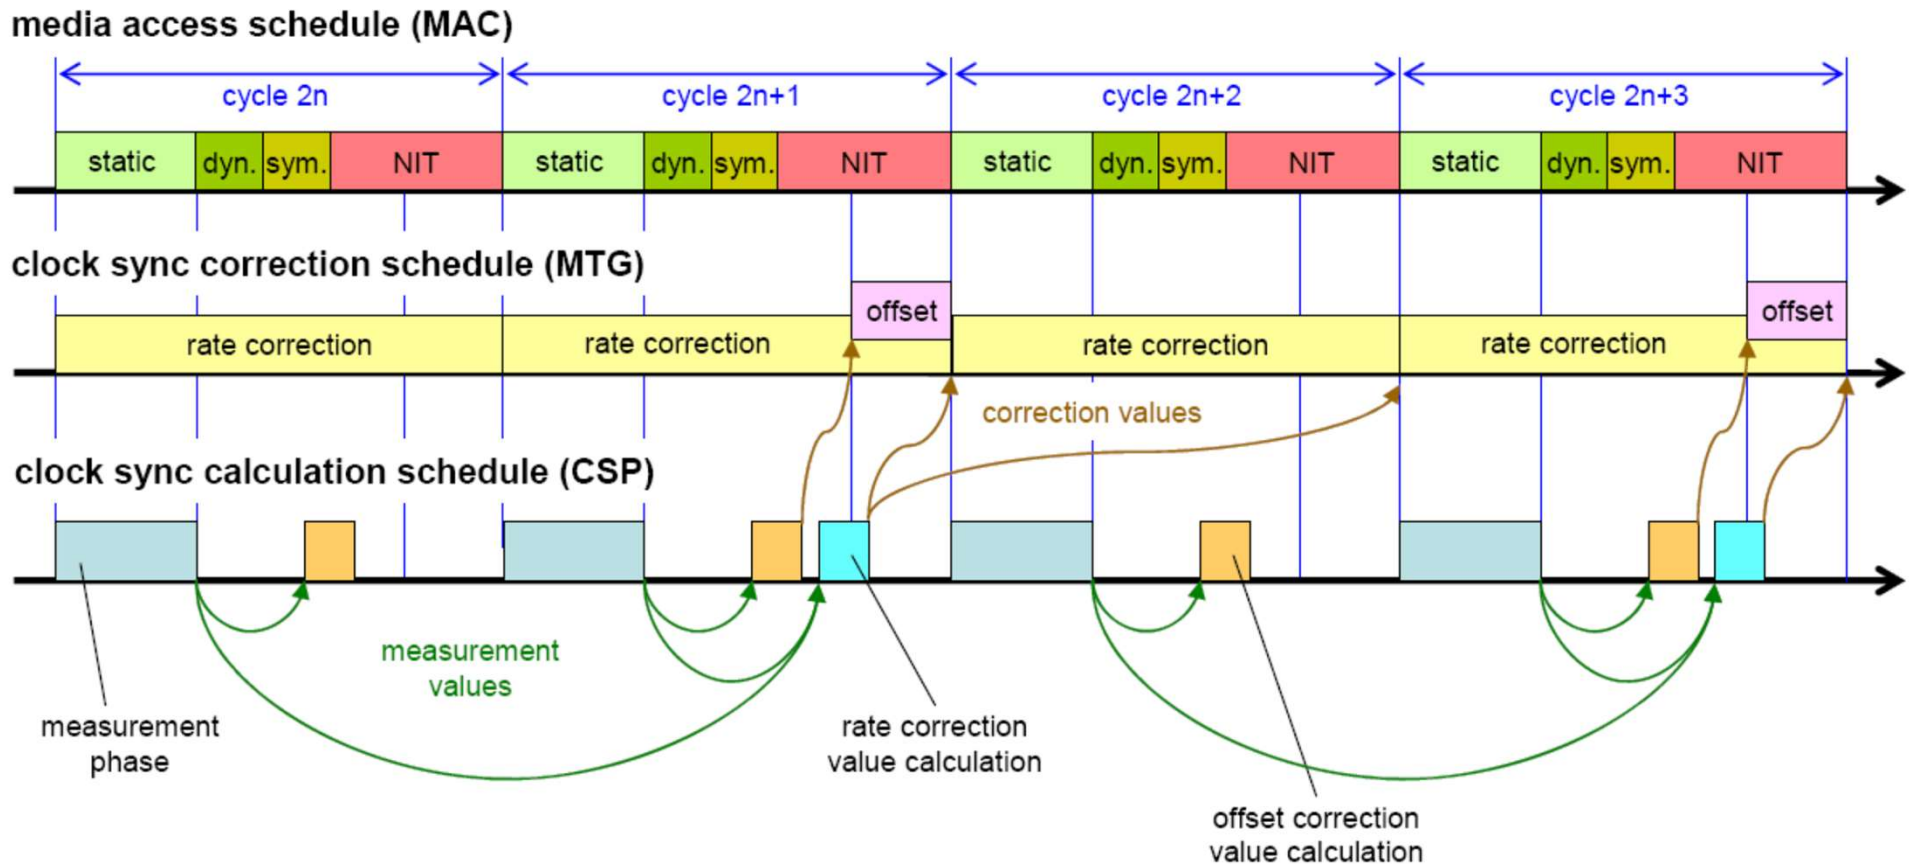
media access schedule (MAC)

cycle 2n
cycle 2n+1
cycle 2n+2
cycle 2n+3

static dyn. sym. NIT static dyn. sym. NIT static dyn. sym. NIT static dyn. sym. NIT

clock sync correction schedule (MTG)

offset
rate correction
rate correction
rate correction
rate correction
offset

correction values

clock sync calculation schedule (CSP)

measurement values

measurement phase

rate correction value calculation

offset correction value calculation